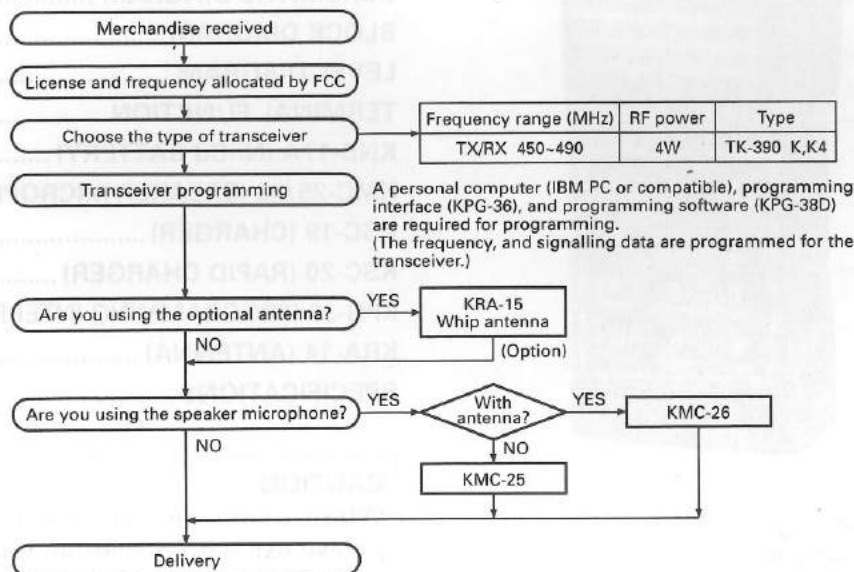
Merchandise received

License and frequency allocated by FCC

Choose the type of transceiver

| Frequency range (MHz) | RF power | Type |
|---|---|---|
| TX/RX 450~490 | 4W | TK-390 K,K4 |

Transceiver programming

A personal computer (IBM PC or compatible), programming interface (KPG-36), and programming software (KPG-38D) are required for programming.
(The frequency, and signalling data are programmed for the transceiver.)

Are you using the optional antenna?

YES

KRA-15
Whip antenna

(Option)

NO

Are you using the speaker microphone?

YES

With antenna?

YES

KMC-26

NO

NO

KMC-25

Delivery